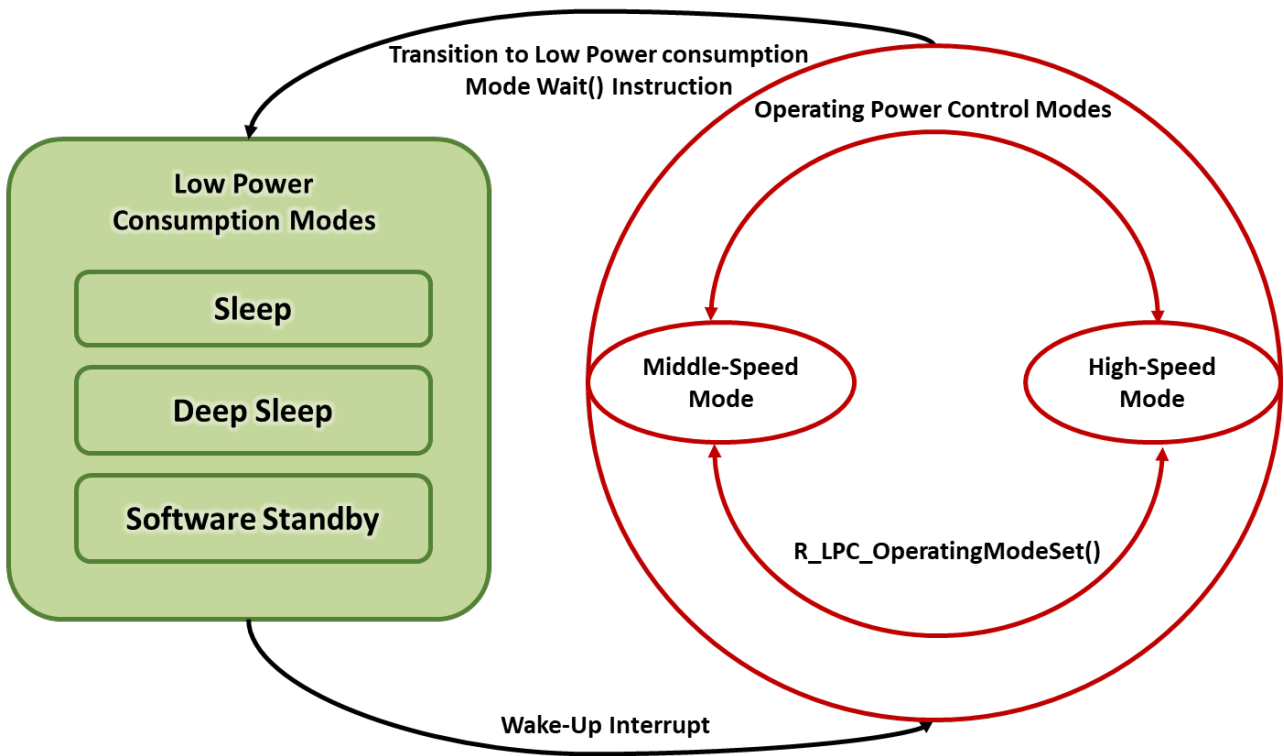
Transition to Low Power consumption Mode Wait() Instruction

Operating Power Control Modes

Low Power Consumption Modes

Sleep

Deep Sleep

Software Standby

Middle-Speed Mode

High-Speed Mode

R_LPC_OperatingModeSet()

Wake-Up Interrupt